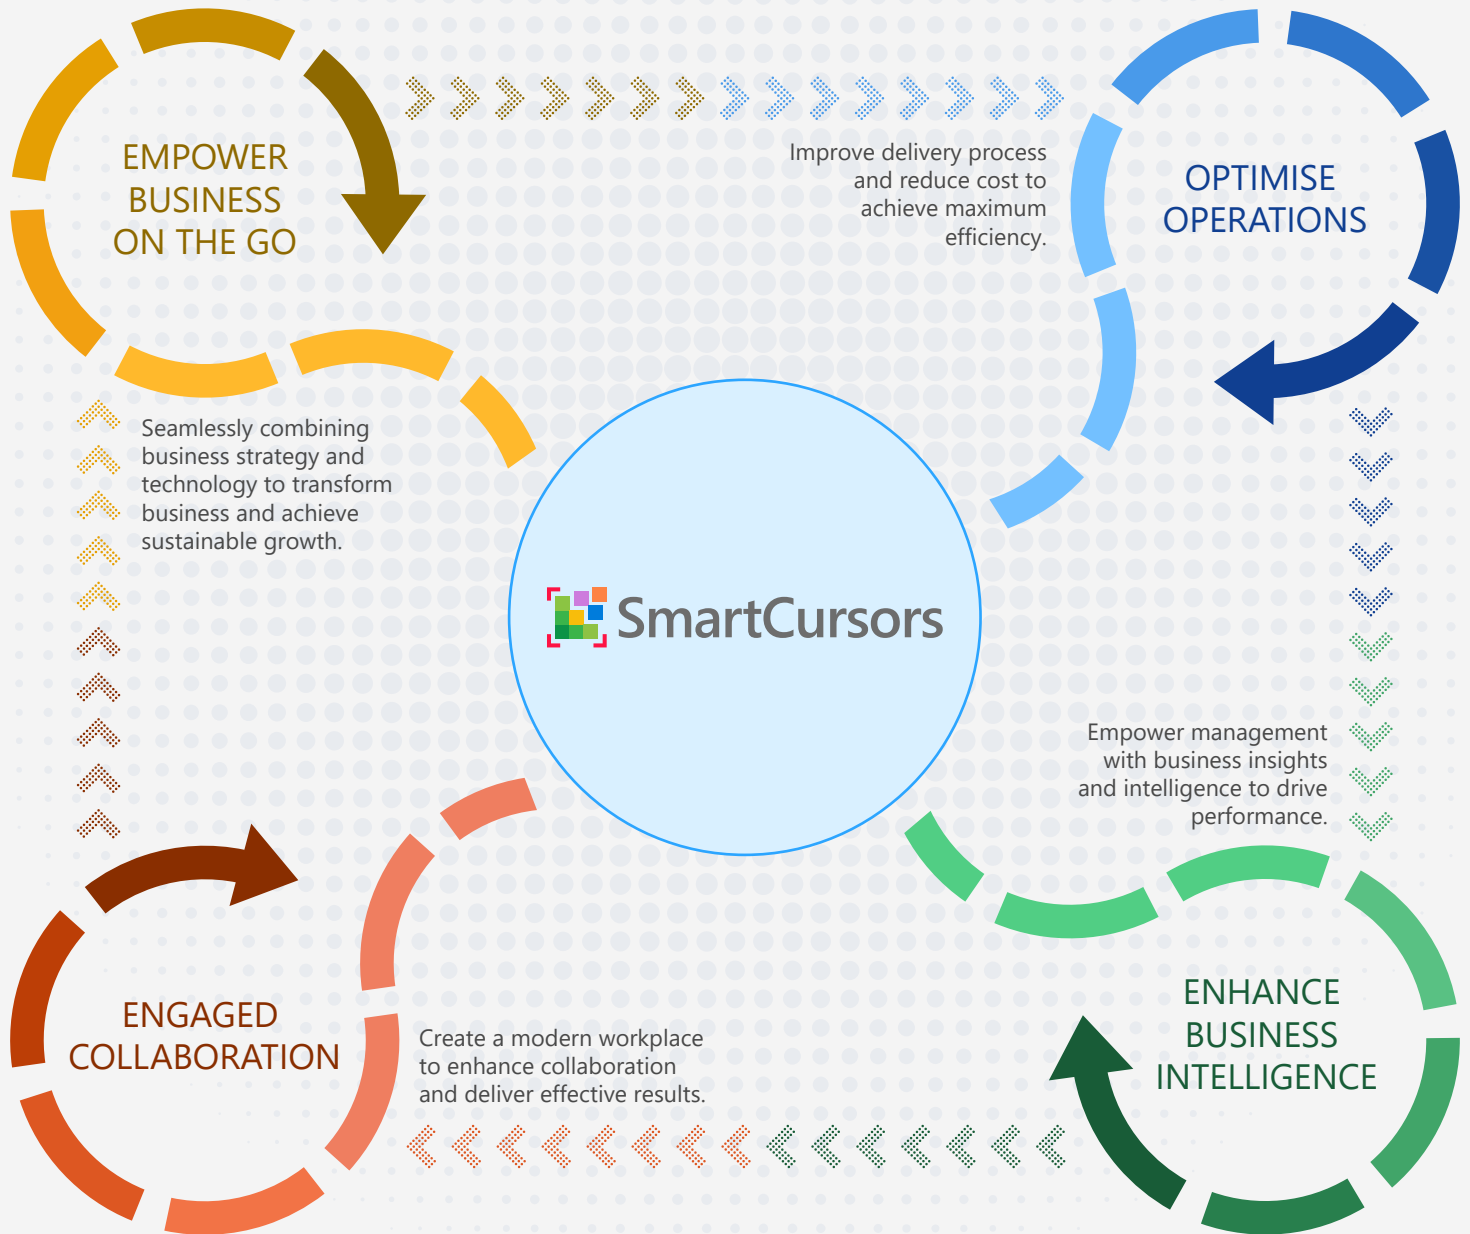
EMPOWER BUSINESS ON THE GO

Improve delivery process and reduce cost to achieve maximum efficiency.

OPTIMISE OPERATIONS

Seamlessly combining business strategy and technology to transform business and achieve sustainable growth.

SmartCursors

Empower management with business insights and intelligence to drive performance.

ENGAGED COLLABORATION

Create a modern workplace to enhance collaboration and deliver effective results.

ENHANCE BUSINESS INTELLIGENCE